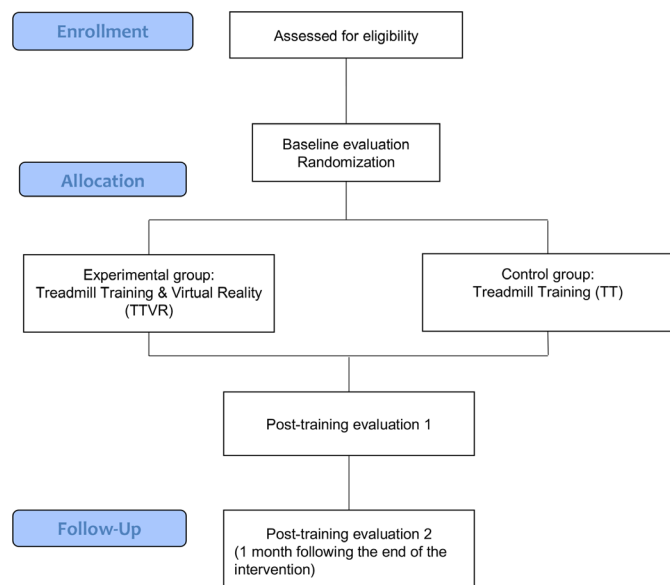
Enrollment

Assessed for eligibility

Baseline evaluation
Randomization

Allocation

Experimental group:
Treadmill Training & Virtual Reality (TTVR)

Control group:
Treadmill Training (TT)

Post-training evaluation 1

Follow-Up

Post-training evaluation 2
(1 month following the end of the intervention)